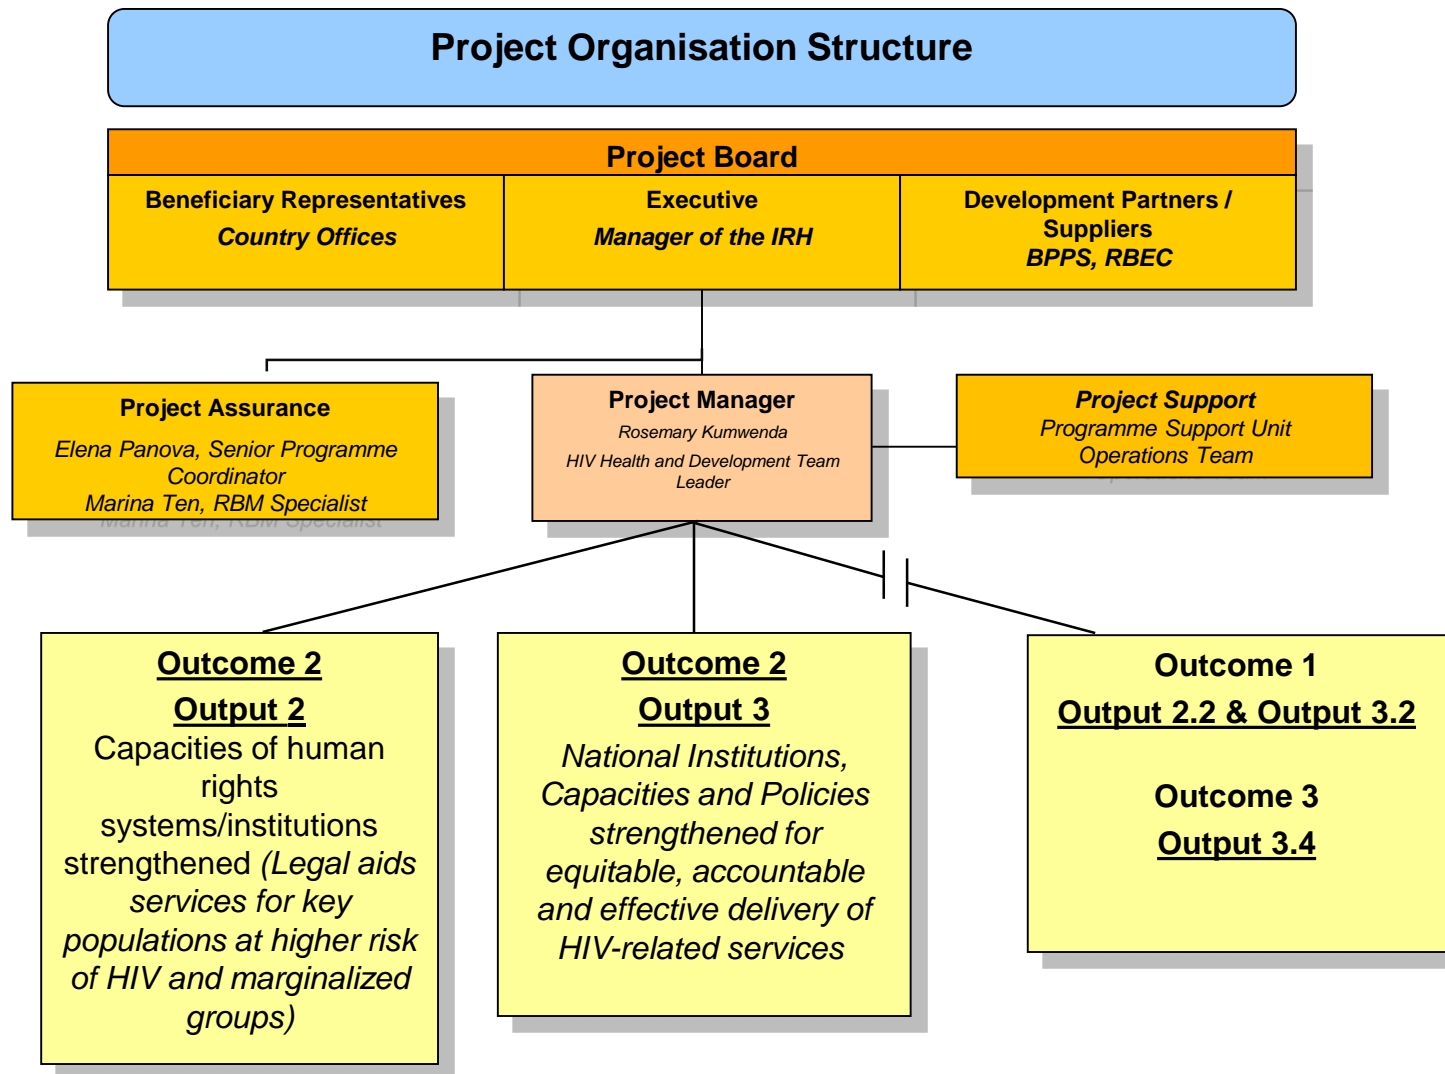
Project Organisation Structure

Project Board

Beneficiary Representatives
Country Offices

Executive
Manager of the IRH

Development Partners / Suppliers
BPPS, RBEC

Project Assurance
Elena Panova, Senior Programme Coordinator
Marina Ten, RBM Specialist

Project Manager
Rosemary Kumwenda
HIV Health and Development Team Leader

Project Support
Programme Support Unit
Operations Team

Outcome 2
Output 2
Capacities of human rights systems/institutions strengthened (Legal aids services for key populations at higher risk of HIV and marginalized groups)

Outcome 2
Output 3
National Institutions, Capacities and Policies strengthened for equitable, accountable and effective delivery of HIV-related services

Outcome 1
Output 2.2 & Output 3.2

Outcome 3
Output 3.4